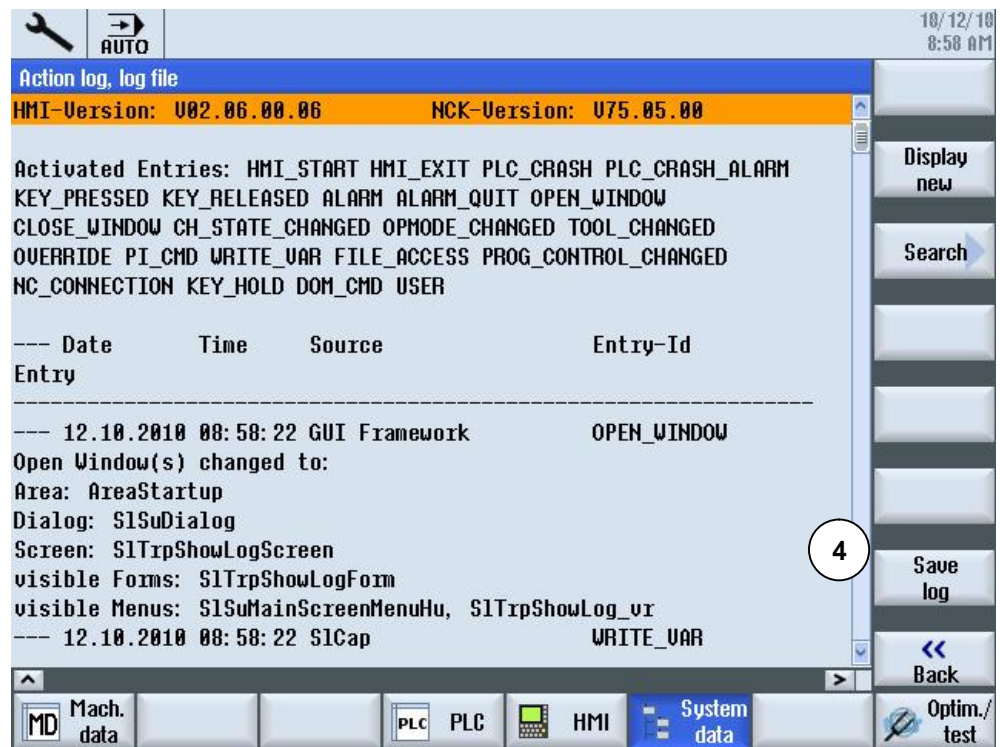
AUTO

10/12/10
8:58 AM

Action log, log file

HMI-Version: V02.06.00.06 NCK-Version: V75.05.00

Activated Entries: HMI_START HMI_EXIT PLC_CRASH PLC_CRASH_ALARM KEY_PRESSED KEY_RELEASED ALARM ALARM_QUIT OPEN_WINDOW CLOSE_WINDOW CH_STATE_CHANGED OPMODE_CHANGED TOOL_CHANGED OVERRIDE PI_CMD WRITE_VAR FILE_ACCESS PROG_CONTROL_CHANGED NC_CONNECTION KEY_HOLD DOM_CMD USER

--- Date Time Source Entry-Id
Entry
------------------------------------------------------------------------

--- 12.10.2010 08:58:22 GUI Framework OPEN_WINDOW
Open Window(s) changed to:
Area: AreaStartup
Dialog: SlSuDialog
Screen: SlTrpShowLogScreen
visible Forms: SlTrpShowLogForm
visible Menus: SlSuMainScreenMenuHu, SlTrpShowLog_vr
--- 12.10.2010 08:58:22 SlCap WRITE_VAR

Display new

Search

4

Save log

<< Back

MD Mach. data

PLC PLC

HMI

System data

Optim./ test